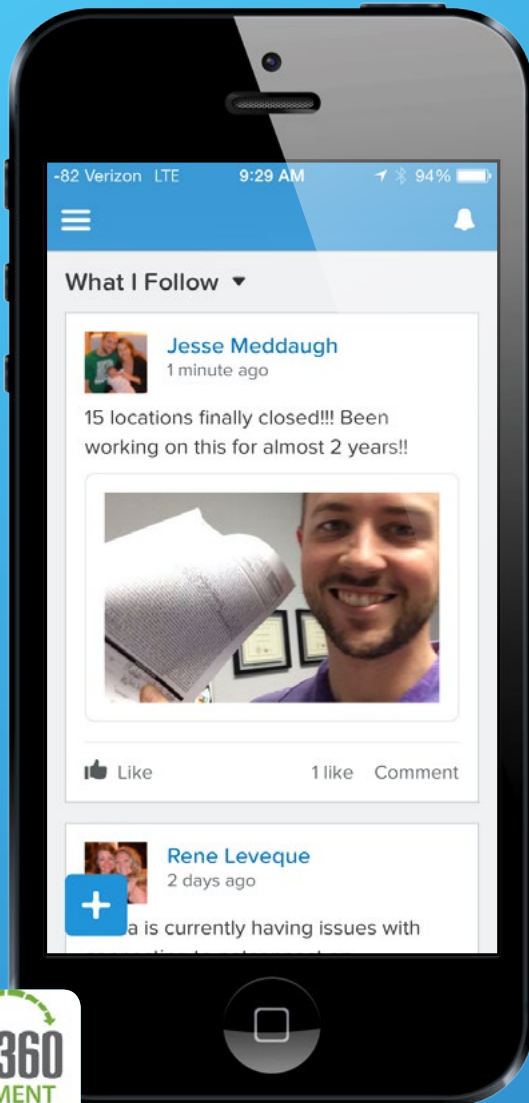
-82 Verizon LTE 9:29 AM 94%

What I Follow ▾

Jesse Meddaugh
1 minute ago

15 locations finally closed!!! Been working on this for almost 2 years!!

Like 1 like Comment

Rene Leveque
2 days ago

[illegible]a is currently having issues with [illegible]

+

360
MENT